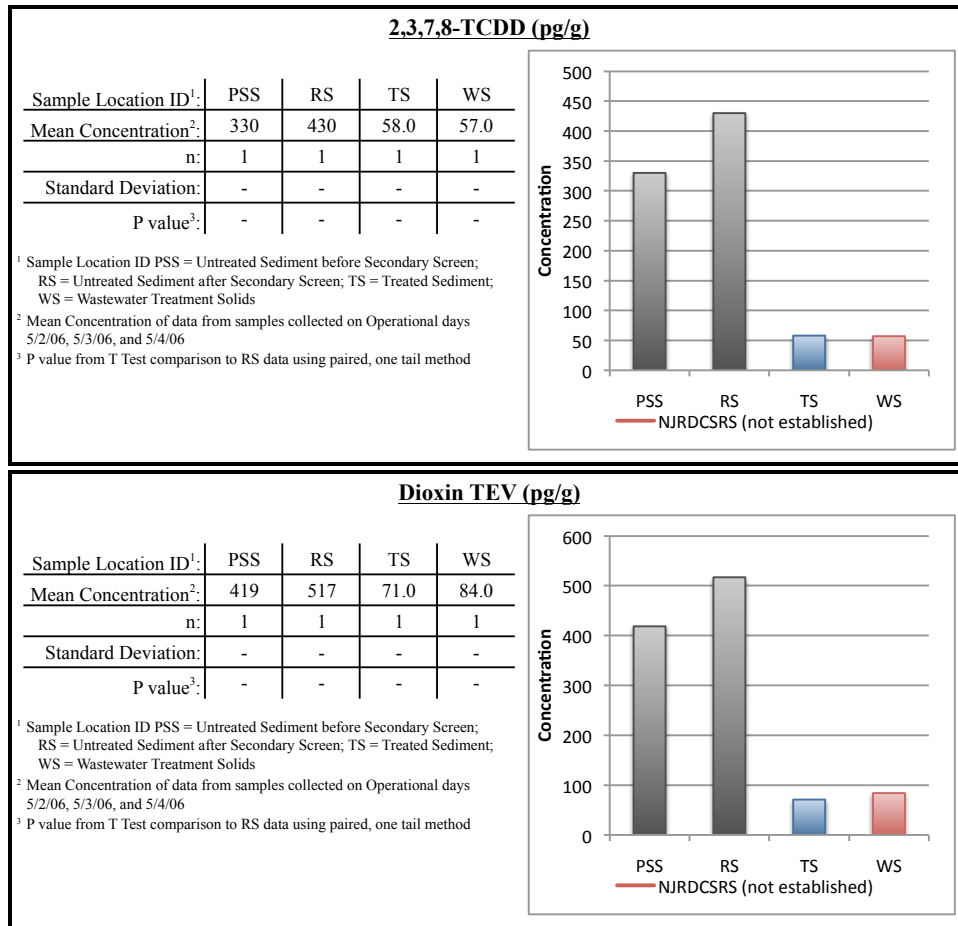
2,3,7,8-TCDD (pg/g)

| Sample Location ID$^1$: | PSS | RS | TS | WS |
|---|---|---|---|---|
| Mean Concentration$^2$: | 330 | 430 | 58.0 | 57.0 |
| n: | 1 | 1 | 1 | 1 |
| Standard Deviation: | - | - | - | - |
| P value$^3$: | - | - | - | - |

$^1$ Sample Location ID PSS = Untreated Sediment before Secondary Screen; RS = Untreated Sediment after Secondary Screen; TS = Treated Sediment; WS = Wastewater Treatment Solids
$^2$ Mean Concentration of data from samples collected on Operational days 5/2/06, 5/3/06, and 5/4/06
$^3$ P value from T Test comparison to RS data using paired, one tail method

500
450
400
350
300
250
200
150
100
50
0
Concentration
PSS RS TS WS
NJRDCSRS (not established)

Dioxin TEV (pg/g)

| Sample Location ID$^1$: | PSS | RS | TS | WS |
|---|---|---|---|---|
| Mean Concentration$^2$: | 419 | 517 | 71.0 | 84.0 |
| n: | 1 | 1 | 1 | 1 |
| Standard Deviation: | - | - | - | - |
| P value$^3$: | - | - | - | - |

$^1$ Sample Location ID PSS = Untreated Sediment before Secondary Screen; RS = Untreated Sediment after Secondary Screen; TS = Treated Sediment; WS = Wastewater Treatment Solids
$^2$ Mean Concentration of data from samples collected on Operational days 5/2/06, 5/3/06, and 5/4/06
$^3$ P value from T Test comparison to RS data using paired, one tail method

600
500
400
300
200
100
0
Concentration
PSS RS TS WS
NJRDCSRS (not established)